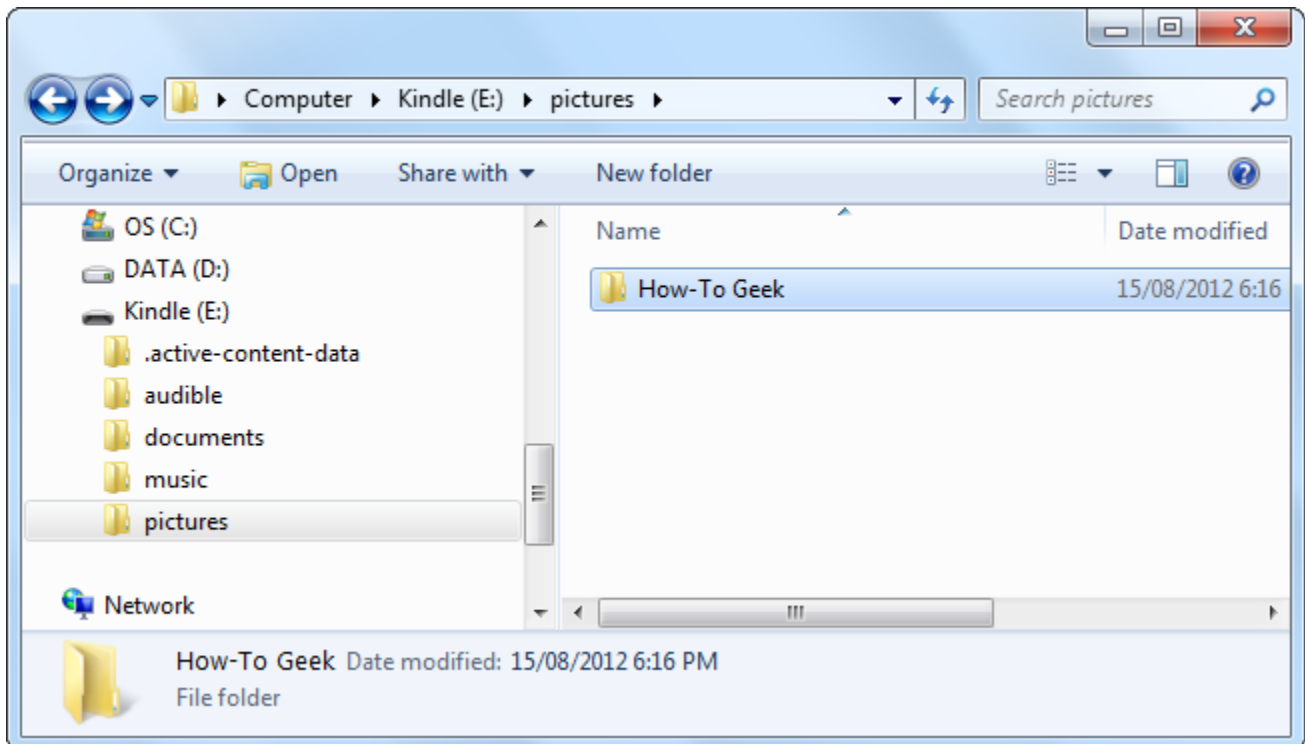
Computer ▸ Kindle (E:) ▸ pictures ▸

Search pictures

Organize ▾ Open Share with ▾ New folder

OS (C:)
DATA (D:)
Kindle (E:)
.active-content-data
audible
documents
music
pictures

Network

| Name | Date modified |
|---|---|
| How-To Geek | 15/08/2012 6:16 |

How-To Geek Date modified: 15/08/2012 6:16 PM
File folder